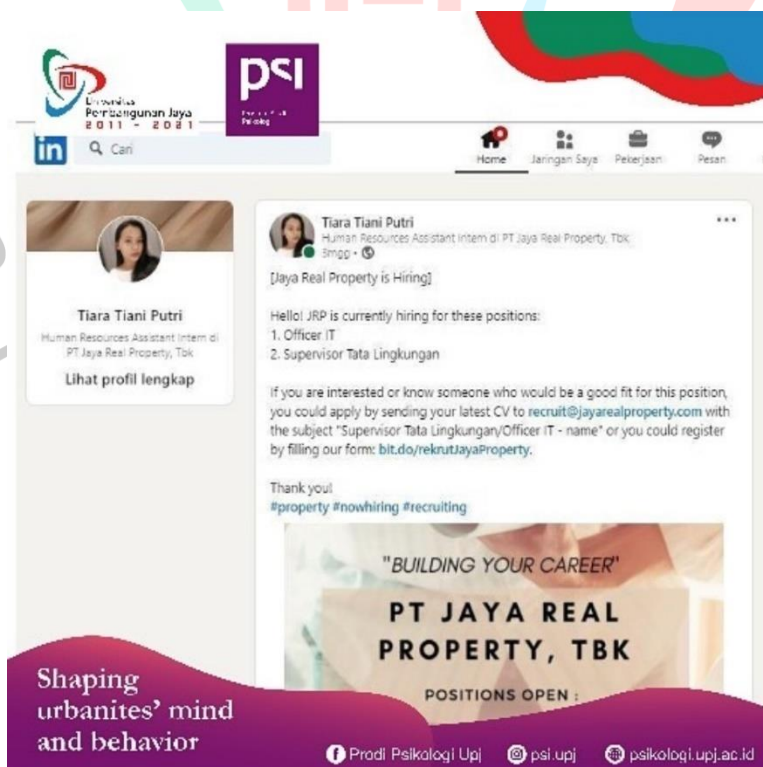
Universitas Pembangunan Jaya 2011 - 2021

psi

Cari

Home Jaringan Saya Pekerjaan Pesan

Tiara Tiani Putri
Human Resources Assistant Intern di PT Jaya Real Property, Tbk
Lihat profil lengkap

Tiara Tiani Putri
Human Resources Assistant Intern di PT Jaya Real Property, Tbk
3mgg •

[Jaya Real Property is Hiring]

Hello! JRP is currently hiring for these positions:
1. Officer IT
2. Supervisor Tata Lingkungan

If you are interested or know someone who would be a good fit for this position, you could apply by sending your latest CV to recruit@jayarealproperty.com with the subject "Supervisor Tata Lingkungan/Officer IT - name" or you could register by filling our form: bit.do/rekrutJayaProperty.

Thank you!
#property #nowhiring #recruiting

"BUILDING YOUR CAREER"
PT JAYA REAL PROPERTY, TBK
POSITIONS OPEN :

Shaping urbanites' mind and behavior

Prodi Psikologi Upj psi.upj psikologi.upj.ac.id